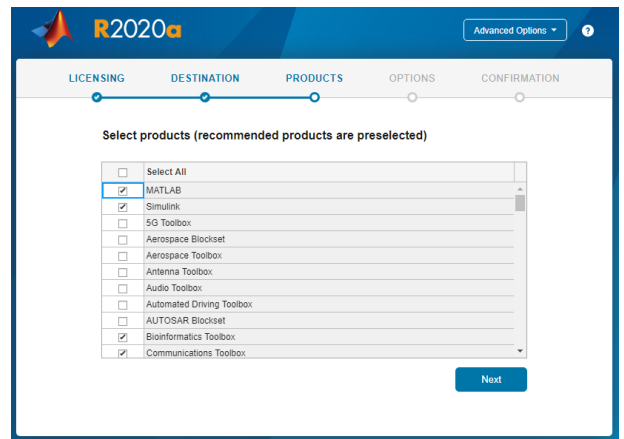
R2020a

Advanced Options ▾

?

LICENSING DESTINATION PRODUCTS OPTIONS CONFIRMATION

Select products (recommended products are preselected)

| | Select All |
|---|---|
| ☑ | MATLAB |
| ☑ | Simulink |
| ☐ | 5G Toolbox |
| ☐ | Aerospace Blockset |
| ☐ | Aerospace Toolbox |
| ☐ | Antenna Toolbox |
| ☐ | Audio Toolbox |
| ☐ | Automated Driving Toolbox |
| ☐ | AUTOSAR Blockset |
| ☑ | Bioinformatics Toolbox |
| ☑ | Communications Toolbox |

Next